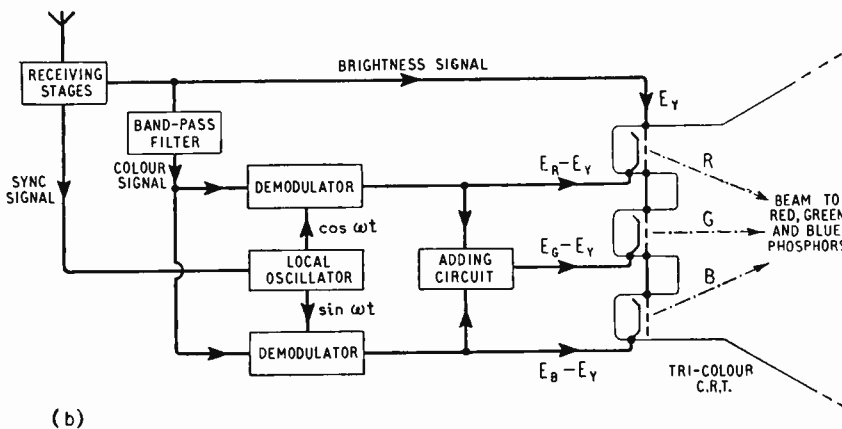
RECEIVING STAGES

BRIGHTNESS SIGNAL

$E_Y$

BAND-PASS FILTER

COLOUR SIGNAL

SYNC SIGNAL

DEMODULATOR

$E_R - E_Y$

R

$\cos \omega t$

LOCAL OSCILLATOR

ADDING CIRCUIT

$E_G - E_Y$

G

BEAM TO RED, GREEN AND BLUE PHOSPHORS

$\sin \omega t$

B

DEMODULATOR

$E_B - E_Y$

TRI-COLOUR C.R.T.

(b)